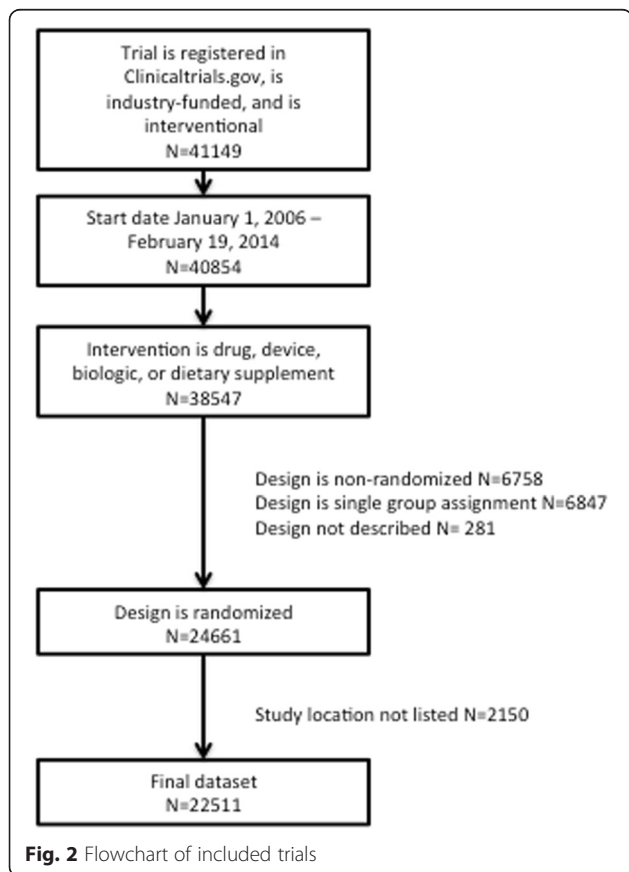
Trial is registered in Clinicaltrials.gov, is industry-funded, and is interventional
N=41149

Start date January 1, 2006 – February 19, 2014
N=40854

Intervention is drug, device, biologic, or dietary supplement
N=38547

Design is non-randomized N=6758
Design is single group assignment N=6847
Design not described N= 281

Design is randomized
N=24661

Study location not listed N=2150

Final dataset
N=22511

**Fig. 2** Flowchart of included trials